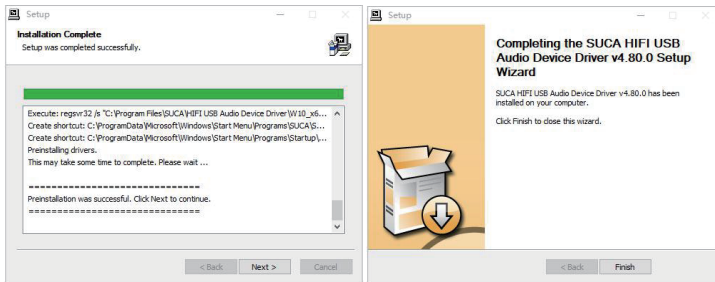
Setup

Installation Complete
Setup was completed successfully.

Execute: regsvr32 /s "C:\Program Files\SUCA\HIFI USB Audio Device Driver\W10_x6...
Create shortcut: C:\ProgramData\Microsoft\Windows\Start Menu\Programs\SUCA\S...
Create shortcut: C:\ProgramData\Microsoft\Windows\Start Menu\Programs\Startup\...
Preinstalling drivers.
This may take some time to complete. Please wait ...

==============================
Preinstallation was successful. Click Next to continue.
==============================

< Back Next > Cancel

Setup

Completing the SUCA HIFI USB Audio Device Driver v4.80.0 Setup Wizard

SUCA HIFI USB Audio Device Driver v4.80.0 has been installed on your computer.

Click Finish to close this wizard.

< Back Finish